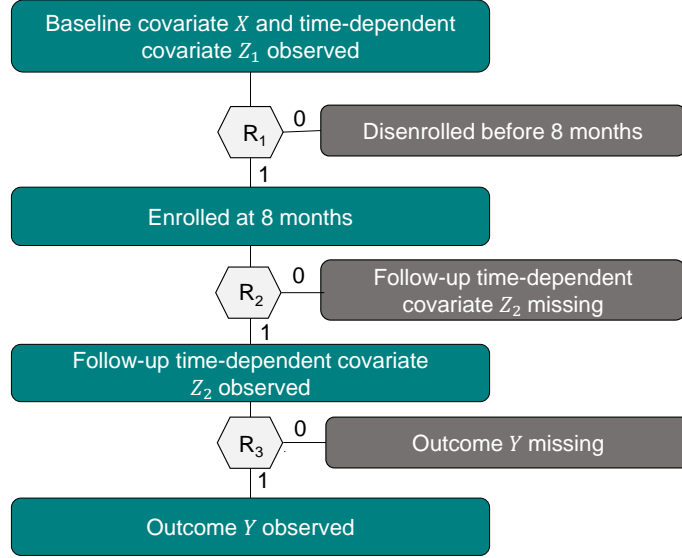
Baseline covariate $X$ and time-dependent covariate $Z_1$ observed

$R_1$

0

Disenrolled before 8 months

1

Enrolled at 8 months

$R_2$

0

Follow-up time-dependent covariate $Z_2$ missing

1

Follow-up time-dependent covariate $Z_2$ observed

$R_3$

0

Outcome $Y$ missing

1

Outcome $Y$ observed